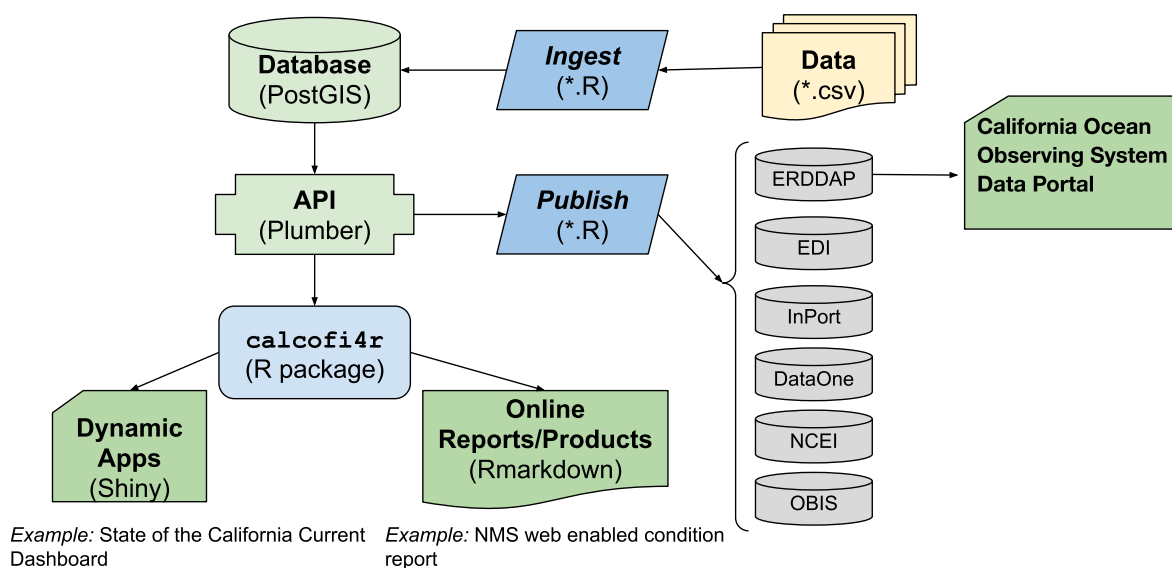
Database
(PostGIS)

Ingest
(*.R)

Data
(*.csv)

California Ocean Observing System Data Portal

API
(Plumber)

Publish
(*.R)

ERDDAP

EDI

InPort

DataOne

NCEI

OBIS

calcofi4r
(R package)

Dynamic Apps
(Shiny)

Online Reports/Products
(Rmarkdown)

Example: State of the California Current Dashboard

Example: NMS web enabled condition report